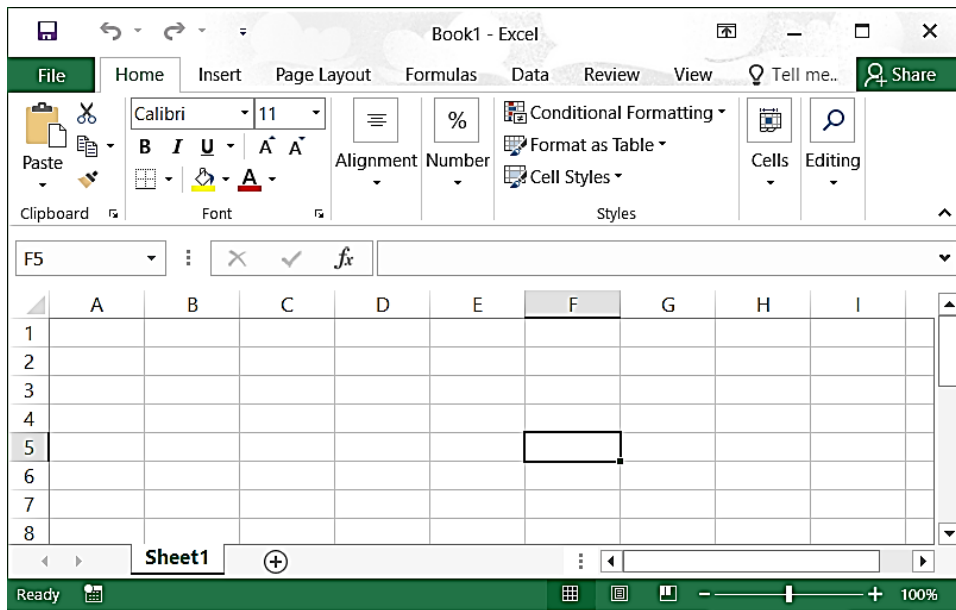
Book1 - Excel

File | Home | Insert | Page Layout | Formulas | Data | Review | View | Tell me.. | Share

Paste

Calibri 11

B I U A A

Clipboard | Font

Alignment | Number

Conditional Formatting

Format as Table

Cell Styles

Styles

Cells | Editing

F5

$fx$

|   | A | B | C | D | E | F | G | H | I |
|---|---|---|---|---|---|---|---|---|---|
| 1 |   |   |   |   |   |   |   |   |   |
| 2 |   |   |   |   |   |   |   |   |   |
| 3 |   |   |   |   |   |   |   |   |   |
| 4 |   |   |   |   |   |   |   |   |   |
| 5 |   |   |   |   |   |   |   |   |   |
| 6 |   |   |   |   |   |   |   |   |   |
| 7 |   |   |   |   |   |   |   |   |   |
| 8 |   |   |   |   |   |   |   |   |   |

Sheet1

Ready

100%